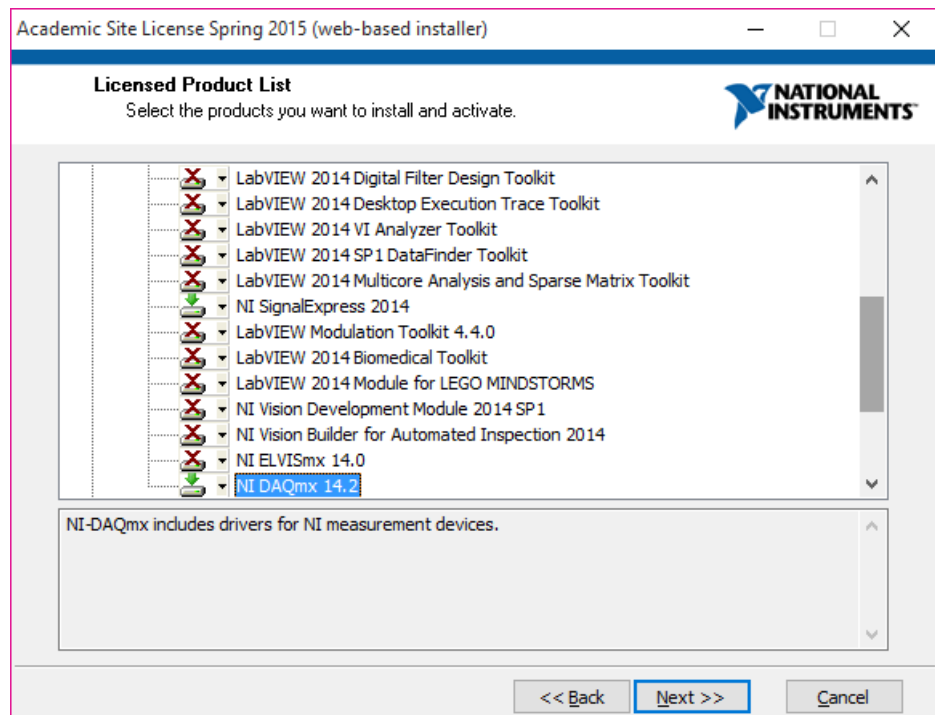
Academic Site License Spring 2015 (web-based installer)

Licensed Product List
Select the products you want to install and activate.

NATIONAL INSTRUMENTS

LabVIEW 2014 Digital Filter Design Toolkit
LabVIEW 2014 Desktop Execution Trace Toolkit
LabVIEW 2014 VI Analyzer Toolkit
LabVIEW 2014 SP1 DataFinder Toolkit
LabVIEW 2014 Multicore Analysis and Sparse Matrix Toolkit
NI SignalExpress 2014
LabVIEW Modulation Toolkit 4.4.0
LabVIEW 2014 Biomedical Toolkit
LabVIEW 2014 Module for LEGO MINDSTORMS
NI Vision Development Module 2014 SP1
NI Vision Builder for Automated Inspection 2014
NI ELVISmx 14.0
NI DAQmx 14.2

NI-DAQmx includes drivers for NI measurement devices.

<< Back
Next >>
Cancel